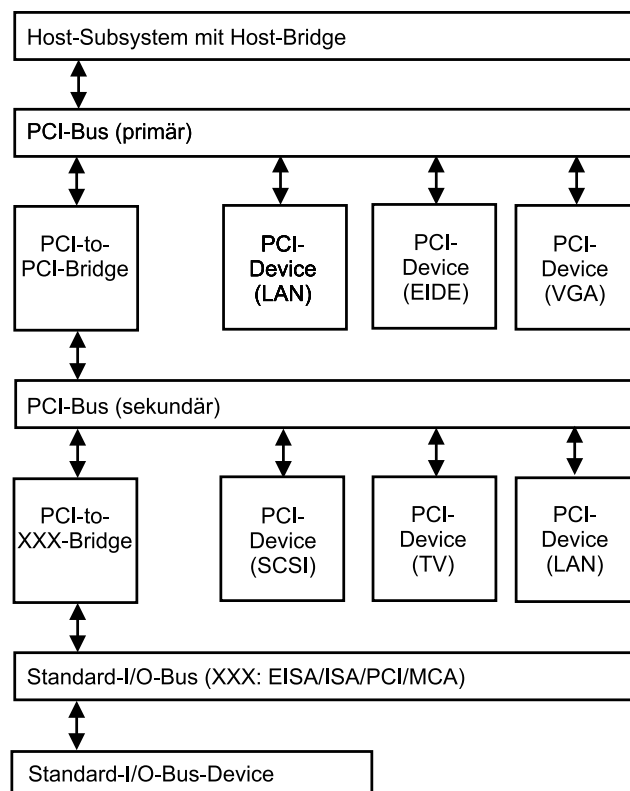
Host-Subsystem mit Host-Bridge

PCI-Bus (primär)

PCI-to-PCI-Bridge

PCI-Device (LAN)

PCI-Device (EIDE)

PCI-Device (VGA)

PCI-Bus (sekundär)

PCI-to-XXX-Bridge

PCI-Device (SCSI)

PCI-Device (TV)

PCI-Device (LAN)

Standard-I/O-Bus (XXX: EISA/ISA/PCI/MCA)

Standard-I/O-Bus-Device